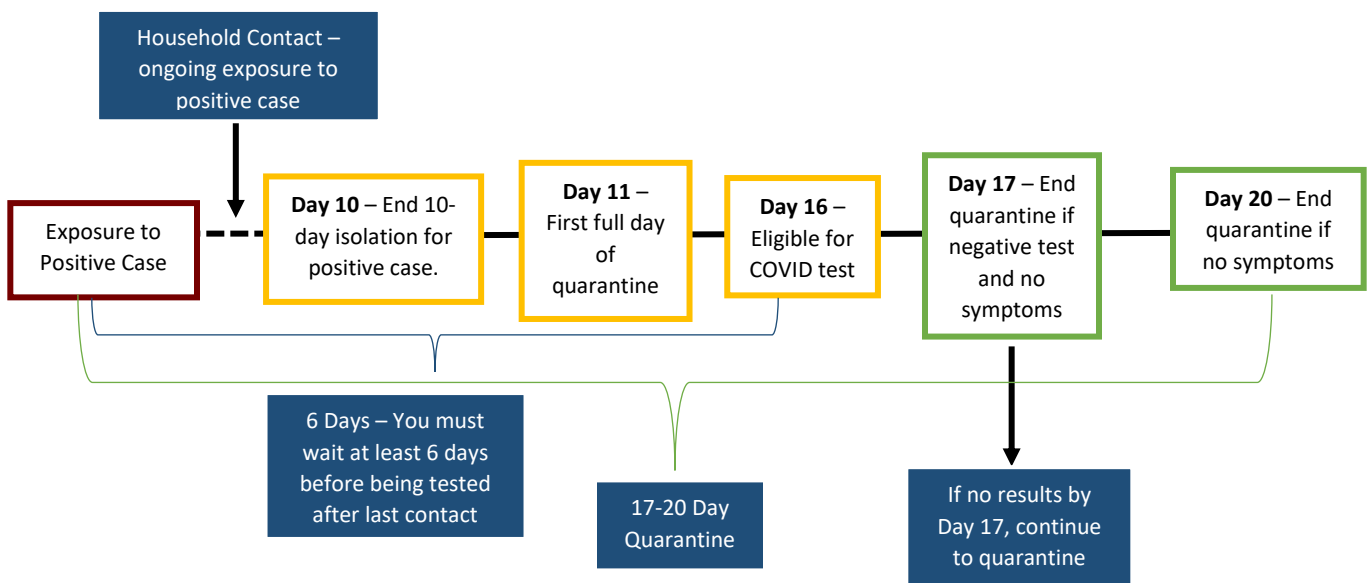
Household Contact – ongoing exposure to positive case

Exposure to Positive Case

**Day 10** – End 10-day isolation for positive case.

**Day 11** – First full day of quarantine

**Day 16** – Eligible for COVID test

**Day 17** – End quarantine if negative test and no symptoms

**Day 20** – End quarantine if no symptoms

6 Days – You must wait at least 6 days before being tested after last contact

17-20 Day Quarantine

If no results by Day 17, continue to quarantine